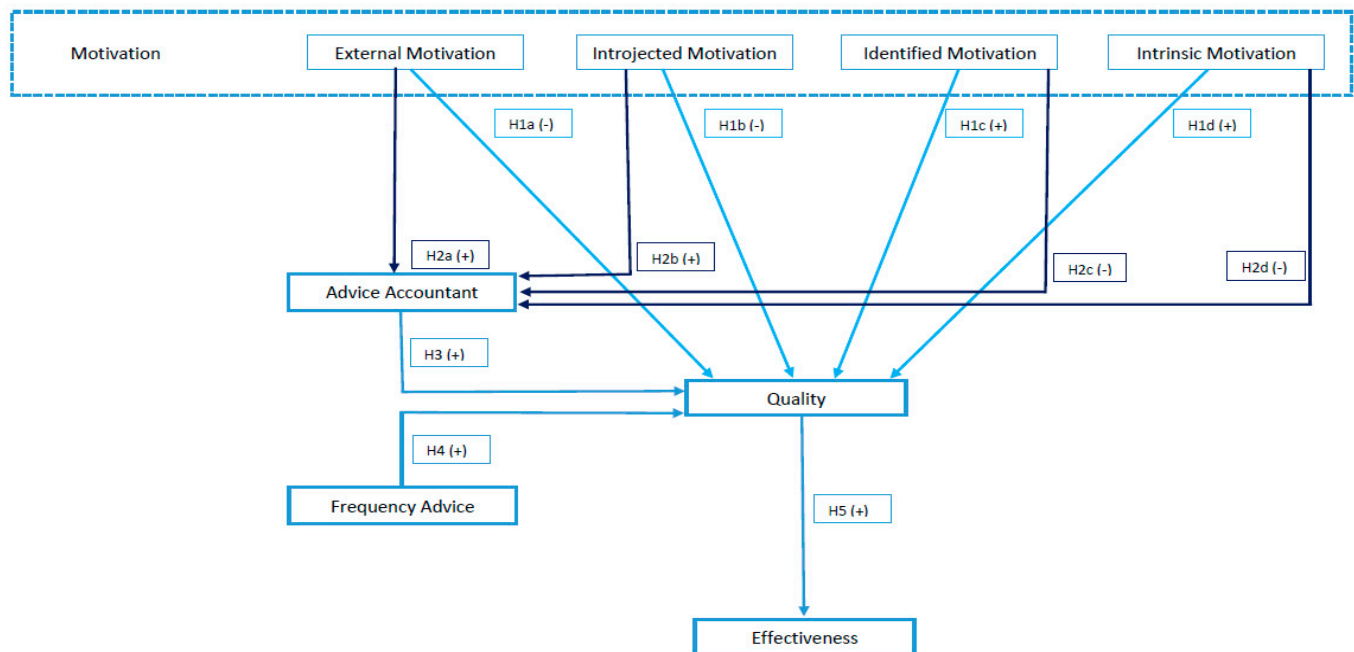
Motivation

External Motivation

Introjected Motivation

Identified Motivation

Intrinsic Motivation

H1a (-)

H1b (-)

H1c (+)

H1d (+)

H2a (+)

H2b (+)

H2c (-)

H2d (-)

Advice Accountant

H3 (+)

Quality

H4 (+)

Frequency Advice

H5 (+)

Effectiveness